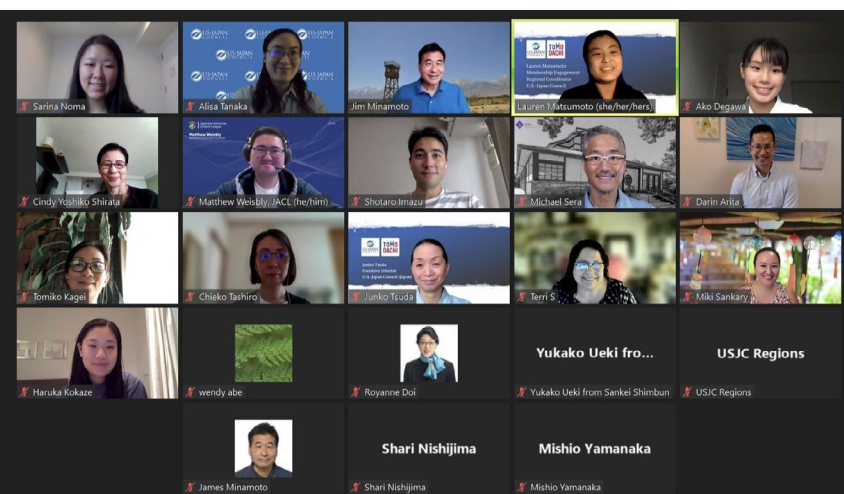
Sarina Noma

U.S.-JAPAN COUNCIL

Alisa Tanaka

Jim Minamoto

TOMODACHI

Lauren Matsumoto
Membership Engagement
Regional Coordinator
U.S.-Japan Council

Lauren Matsumoto (she/her/hers)

Ako Degawa

Cindy Yoshiko Shirata

Matthew Weisbly

Matthew Weisbly, JACL (he/him)

Shotaro Imazu

Michael Sera

Darin Arita

Tomiko Kagei

Chieko Tashiro

TOMODACHI

Junko Tsuda
Executive Director
U.S.-Japan Council (Japan)

Junko Tsuda

Terri S

Miki Sankary

Haruka Kokaze

wendy abe

Royanne Doi

Yukako Ueki fro...

Yukako Ueki from Sankei Shimbun

USJC Regions

USJC Regions

James Minamoto

Shari Nishijima

Shari Nishijima

Mishio Yamanaka

Mishio Yamanaka